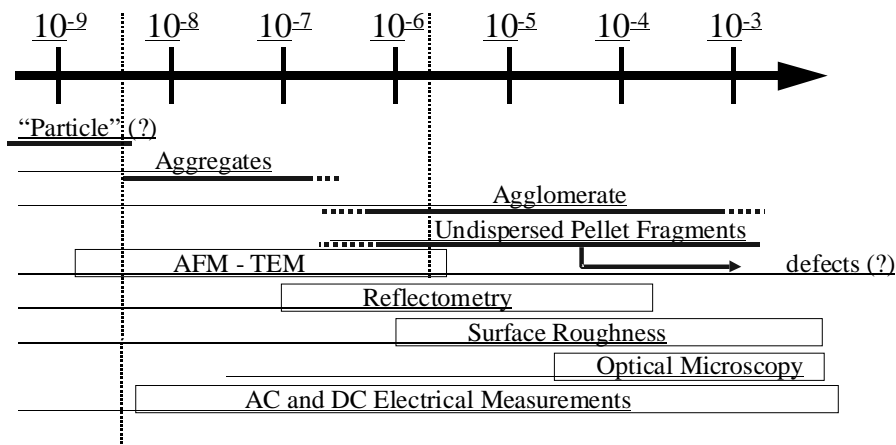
$10^{-9}$ $10^{-8}$ $10^{-7}$ $10^{-6}$ $10^{-5}$ $10^{-4}$ $10^{-3}$

"Particle" (?)

Aggregates

Agglomerate

Undispersed Pellet Fragments

AFM - TEM

defects (?)

Reflectometry

Surface Roughness

Optical Microscopy

AC and DC Electrical Measurements